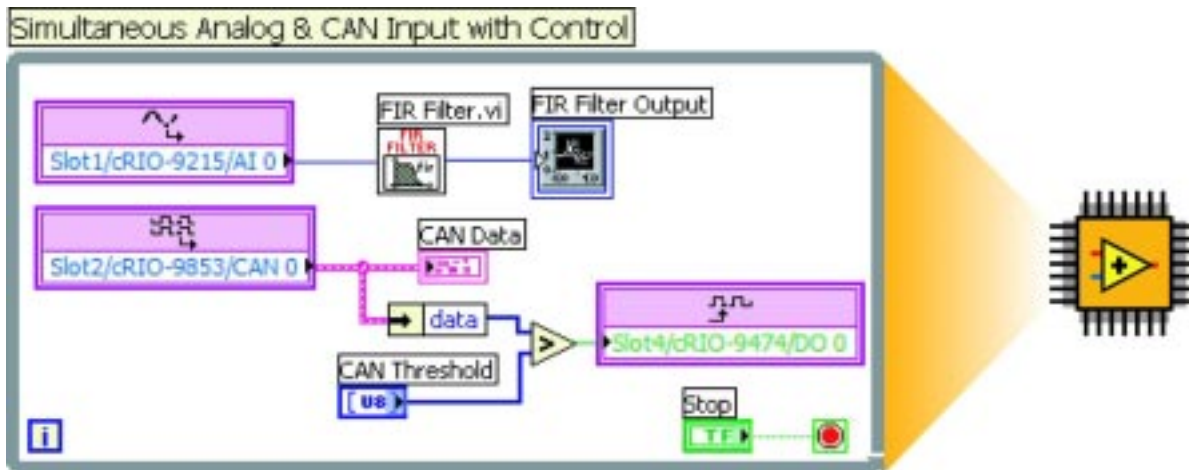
Simultaneous Analog & CAN Input with Control

FIR Filter.vi

FIR Filter Output

Slot1/cRIO-9215/AI 0

FIR FILTER

CAN Data

Slot2/cRIO-9853/CAN 0

data

Slot4/cRIO-9474/DO 0

CAN Threshold

U8

Stop

TF

i